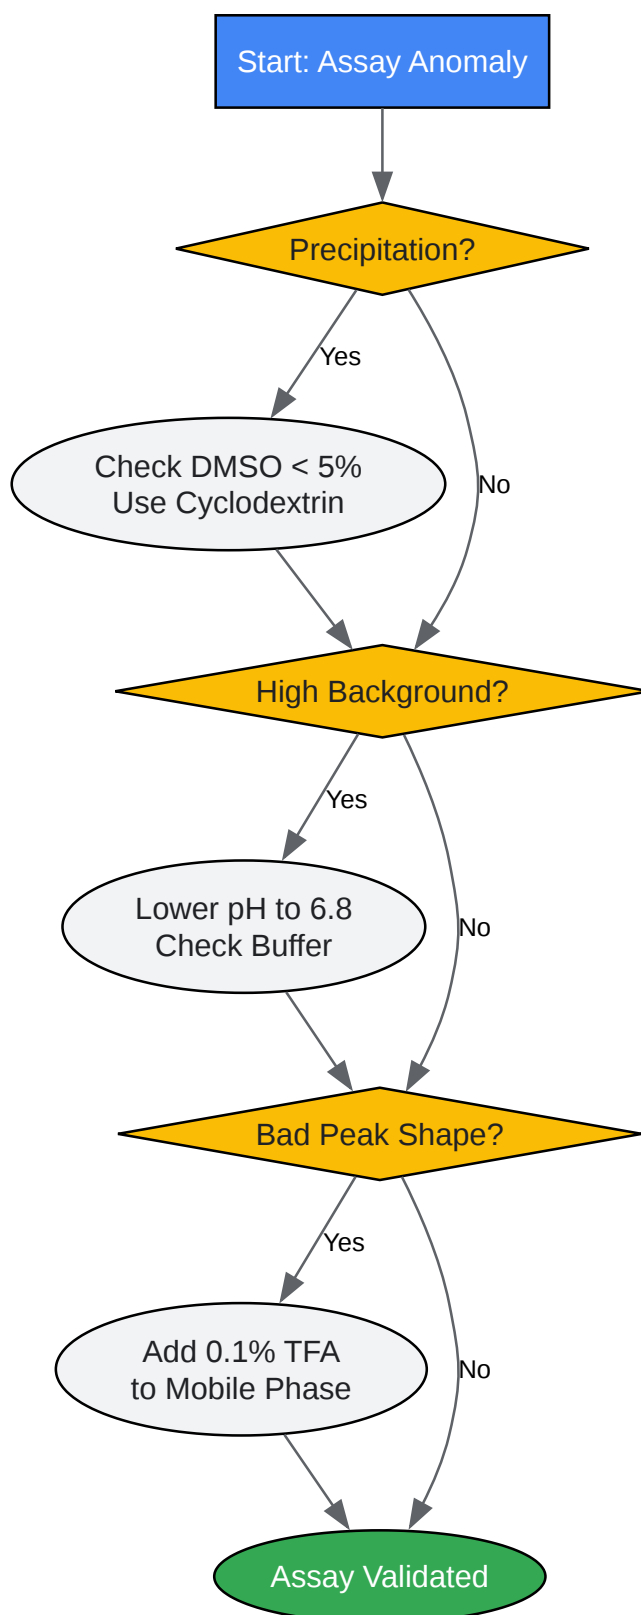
Start: Assay Anomaly

Precipitation?

Yes

Check DMSO < 5%
Use Cyclodextrin

No

High Background?

Yes

Lower pH to 6.8
Check Buffer

No

Bad Peak Shape?

Yes

Add 0.1% TFA
to Mobile Phase

No

Assay Validated